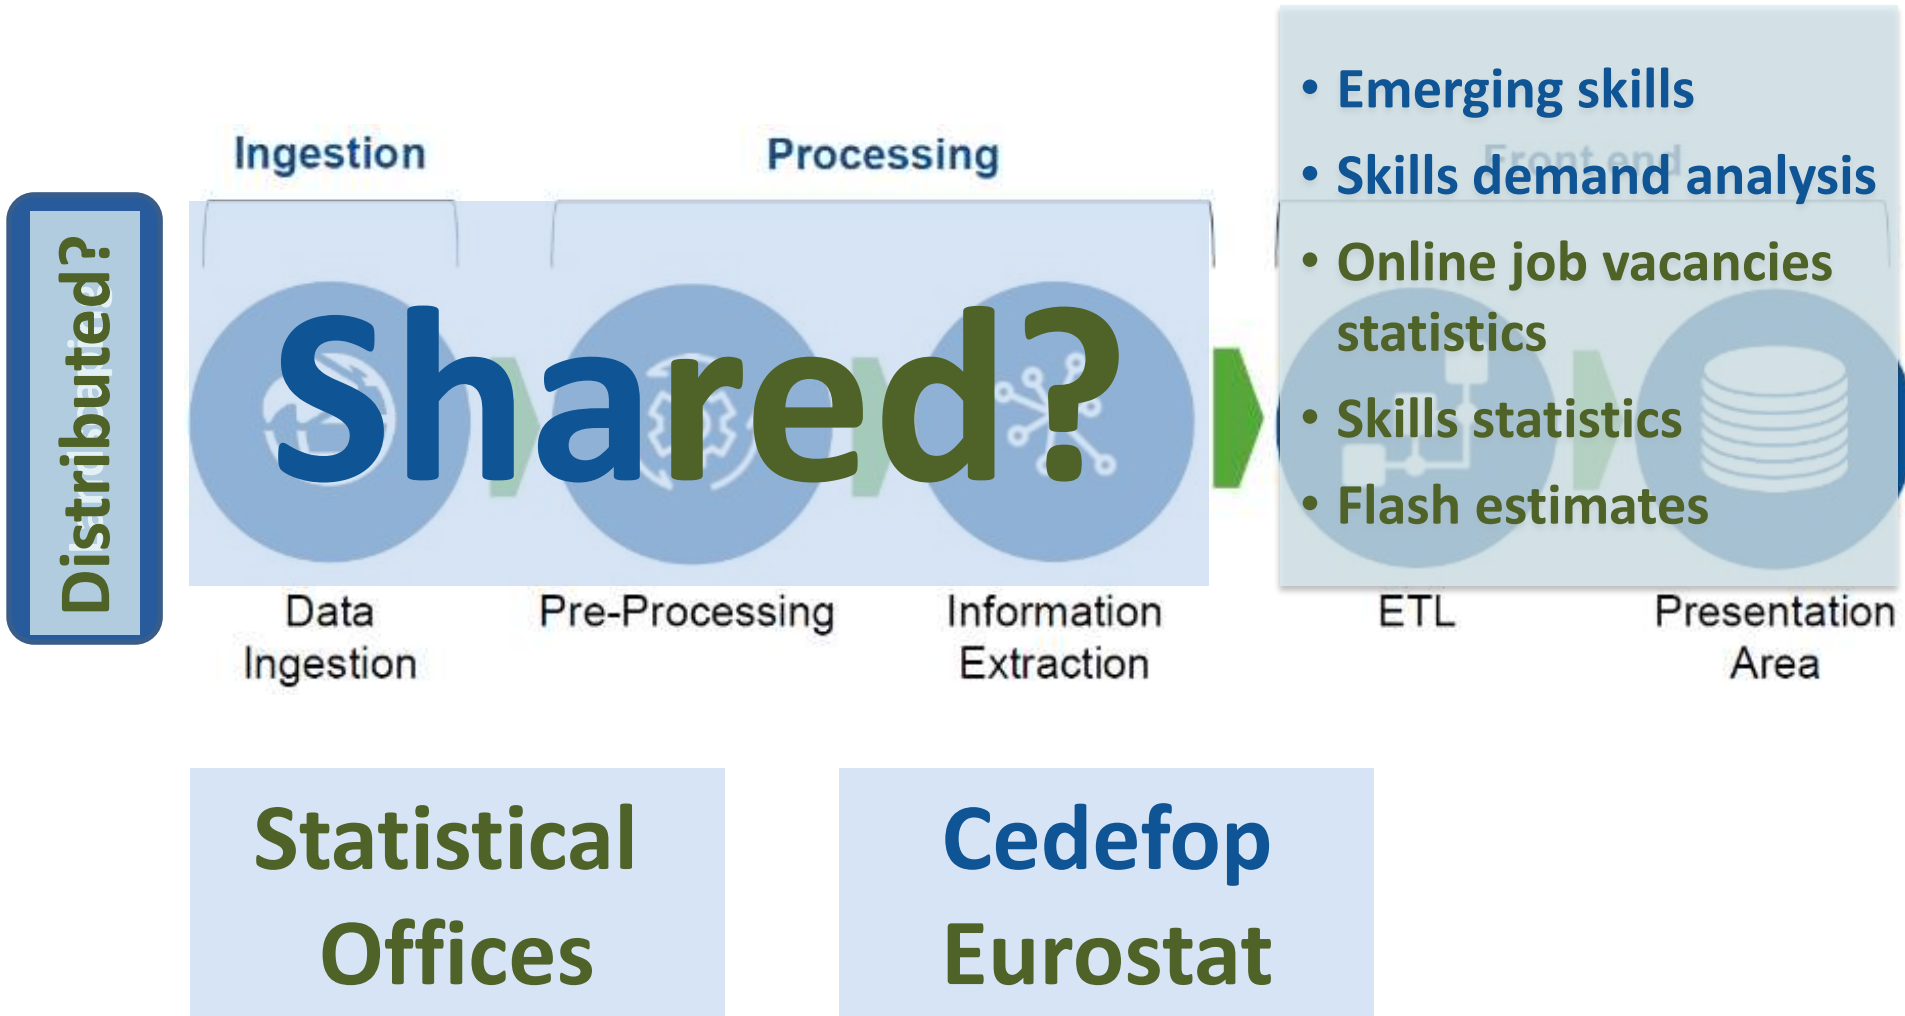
Distributed?

Ingestion

Processing

Front end

Shared?

- Emerging skills
- Skills demand analysis
- Online job vacancies statistics
- Skills statistics
- Flash estimates

Data Ingestion

Pre-Processing

Information Extraction

ETL

Presentation Area

Statistical Offices

Cedefop Eurostat